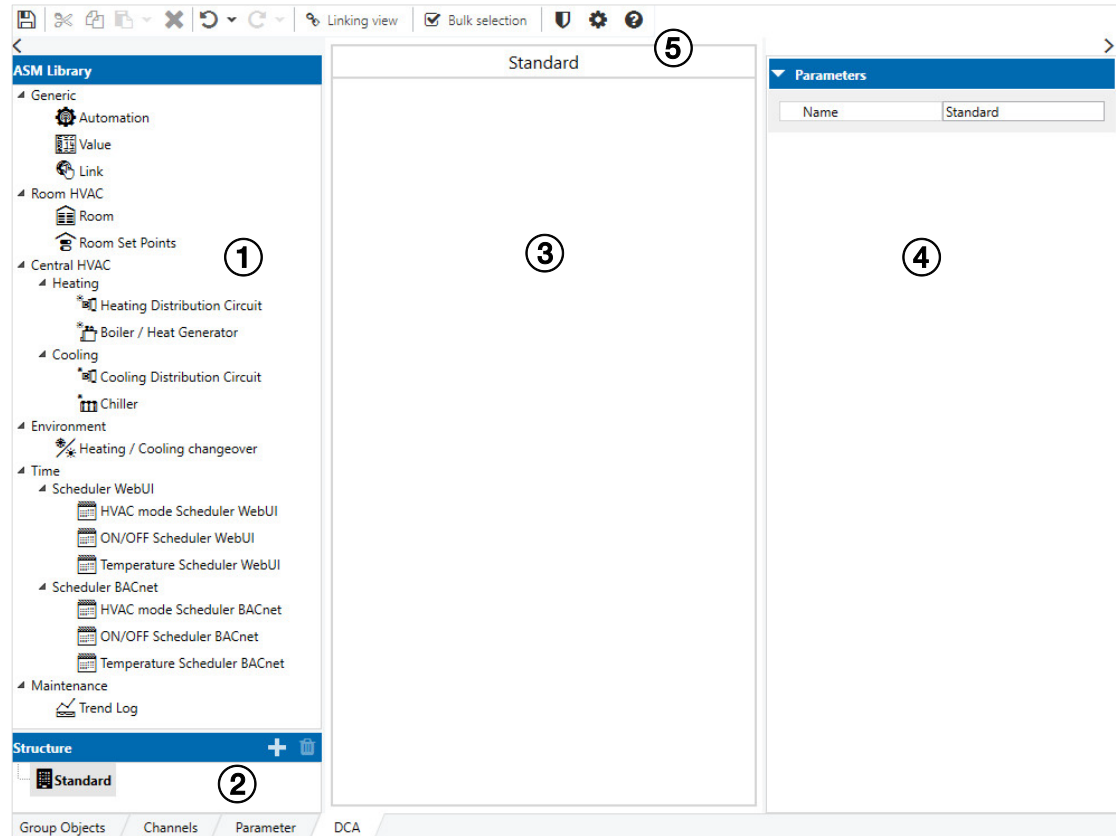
Linking view   Bulk selection

⑤

ASM Library

Generic
Automation
Value
Link
Room HVAC
Room
Room Set Points
Central HVAC
Heating
Heating Distribution Circuit
Boiler / Heat Generator
Cooling
Cooling Distribution Circuit
Chiller
Environment
Heating / Cooling changeover
Time
Scheduler WebUI
HVAC mode Scheduler WebUI
ON/OFF Scheduler WebUI
Temperature Scheduler WebUI
Scheduler BACnet
HVAC mode Scheduler BACnet
ON/OFF Scheduler BACnet
Temperature Scheduler BACnet
Maintenance
Trend Log

①

Structure

Standard

②

Standard

③

Parameters

| Name | Standard |
|---|---|

④

Group Objects   Channels   Parameter   DCA